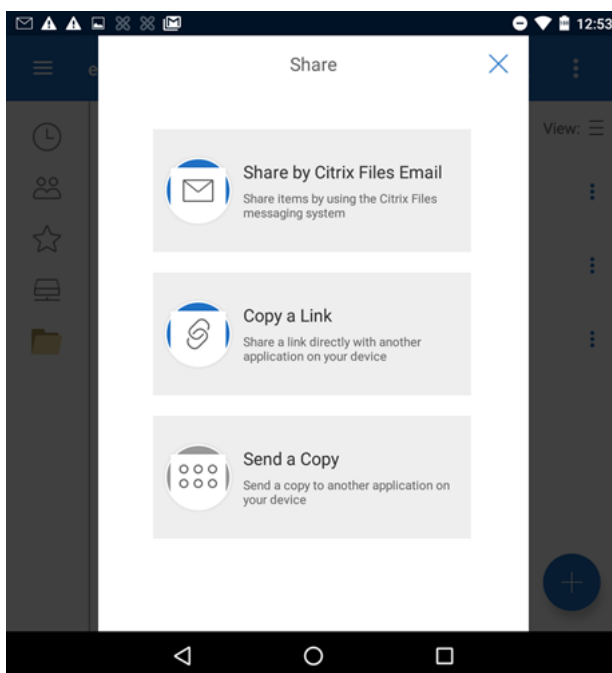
12:53

Share

View:

Share by Citrix Files Email
Share items by using the Citrix Files messaging system

Copy a Link
Share a link directly with another application on your device

Send a Copy
Send a copy to another application on your device